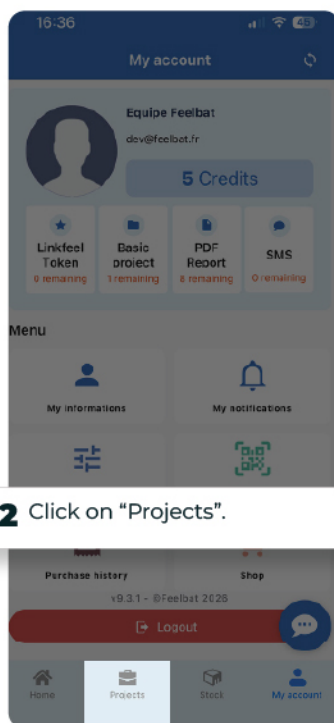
16:36

45

My account

Equipe Feelbat

dev@feelbat.fr

5 Credits

Linkfeel Token
0 remaining

Basic project
1 remaining

PDF Report
8 remaining

SMS
0 remaining

Menu

My informations

My notifications

2 Click on "Projects".

Purchase history

Shop

v9.3.1 - ©Feelbat 2026

Logout

Home

Projects

Stock

My account